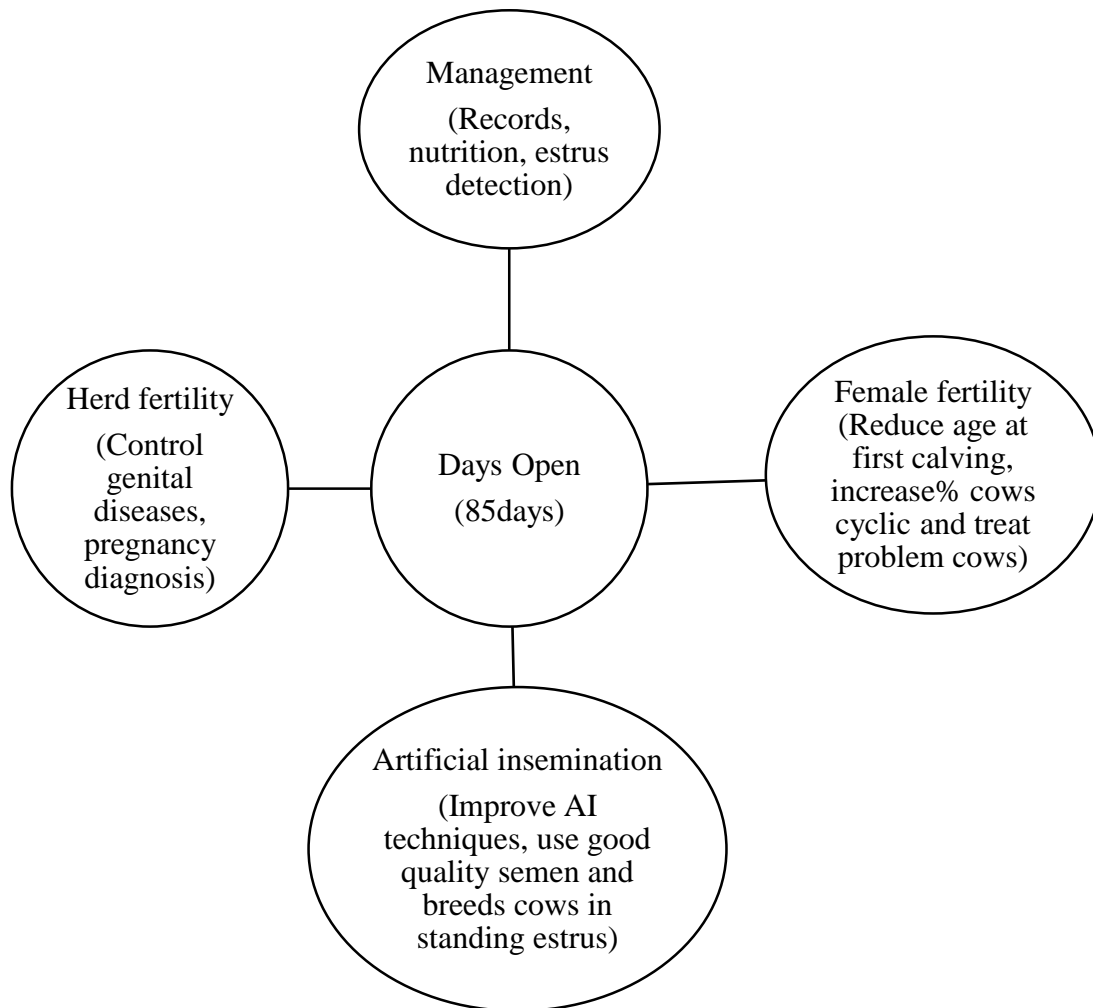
Management

(Records, nutrition, estrus detection)

Herd fertility

(Control genital diseases, pregnancy diagnosis)

Days Open

(85days)

Female fertility (Reduce age at first calving, increase% cows cyclic and treat problem cows)

Artificial insemination

(Improve AI techniques, use good quality semen and breeds cows in standing estrus)